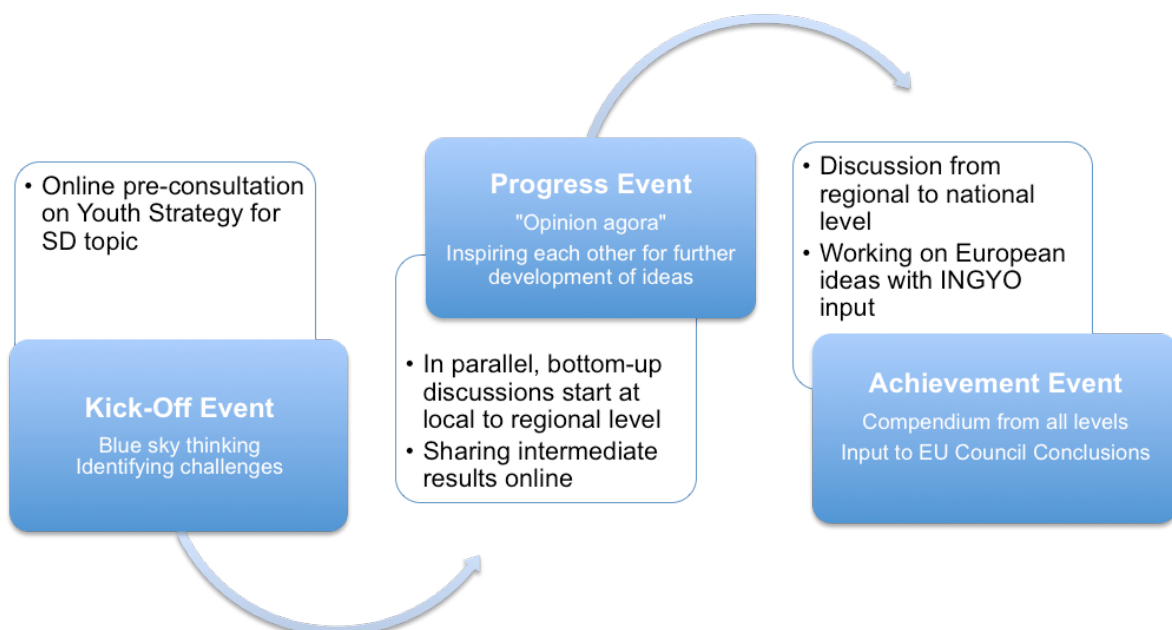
• Online pre-consultation on Youth Strategy for SD topic

Kick-Off Event

Blue sky thinking
Identifying challenges

Progress Event

"Opinion agora"
Inspiring each other for further development of ideas

• In parallel, bottom-up discussions start at local to regional level
• Sharing intermediate results online

• Discussion from regional to national level
• Working on European ideas with INGYO input

Achievement Event

Compendium from all levels
Input to EU Council Conclusions